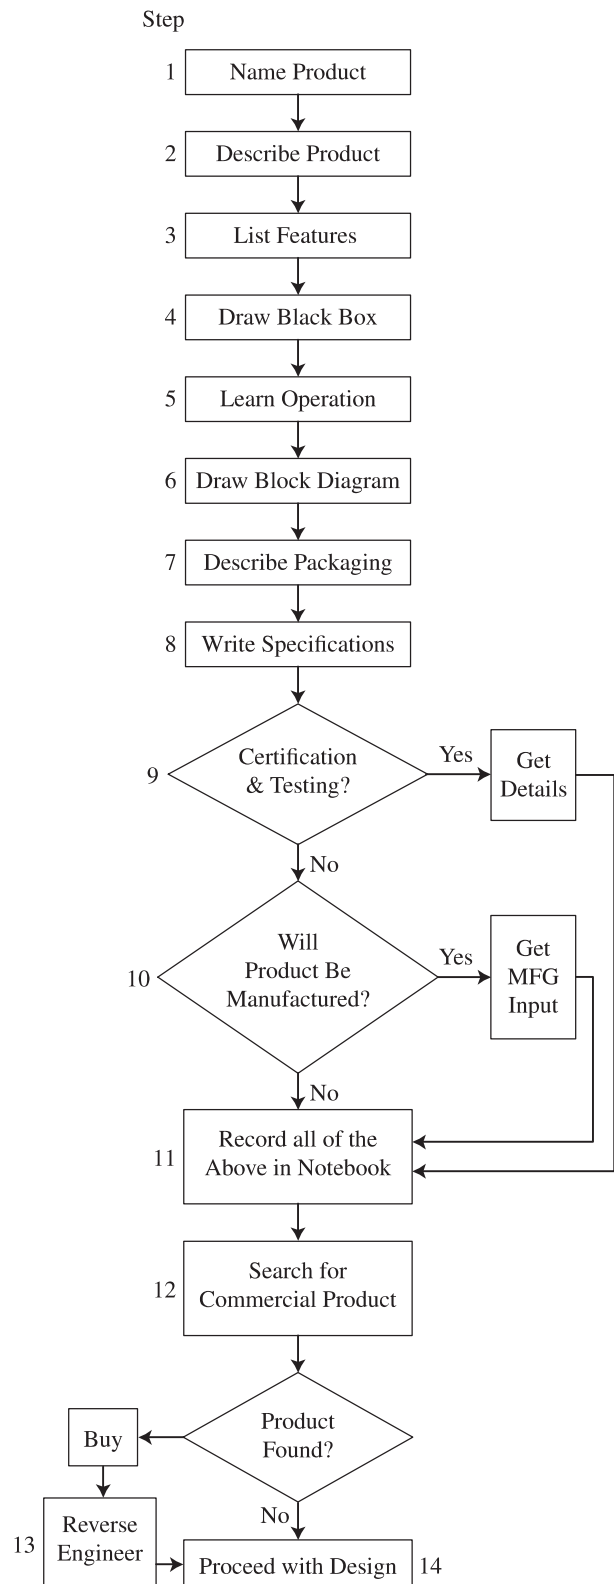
Step

1 Name Product

2 Describe Product

3 List Features

4 Draw Black Box

5 Learn Operation

6 Draw Block Diagram

7 Describe Packaging

8 Write Specifications

9 Certification & Testing?

Yes

Get Details

No

10 Will Product Be Manufactured?

Yes

Get MFG Input

No

11 Record all of the Above in Notebook

12 Search for Commercial Product

Product Found?

Buy

No

13 Reverse Engineer

Proceed with Design 14